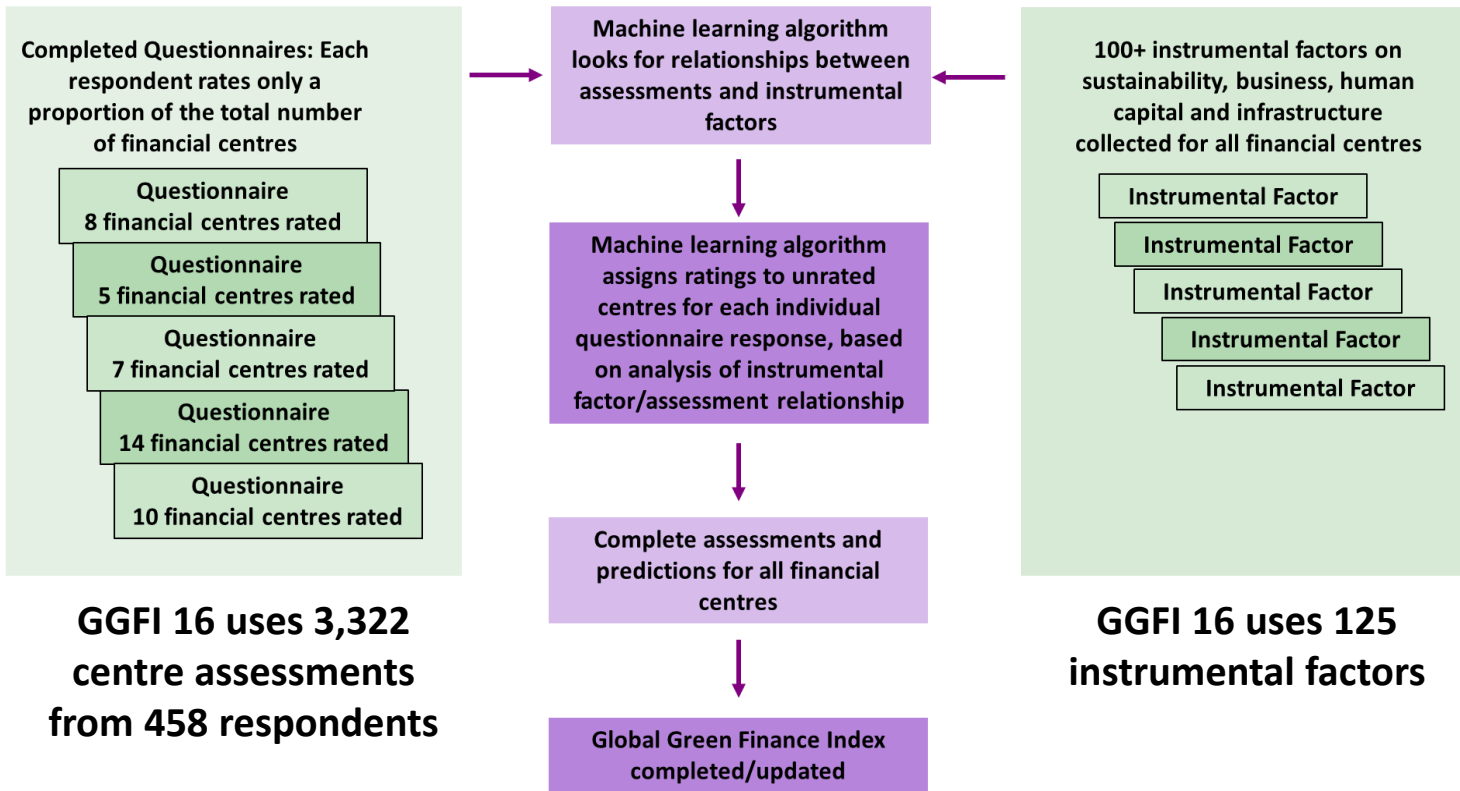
Completed Questionnaires: Each respondent rates only a proportion of the total number of financial centres

Questionnaire
8 financial centres rated

Questionnaire
5 financial centres rated

Questionnaire
7 financial centres rated

Questionnaire
14 financial centres rated

Questionnaire
10 financial centres rated

GGFI 16 uses 3,322 centre assessments from 458 respondents

Machine learning algorithm looks for relationships between assessments and instrumental factors

Machine learning algorithm assigns ratings to unrated centres for each individual questionnaire response, based on analysis of instrumental factor/assessment relationship

Complete assessments and predictions for all financial centres

Global Green Finance Index completed/updated

100+ instrumental factors on sustainability, business, human capital and infrastructure collected for all financial centres

Instrumental Factor

Instrumental Factor

Instrumental Factor

Instrumental Factor

Instrumental Factor

GGFI 16 uses 125 instrumental factors